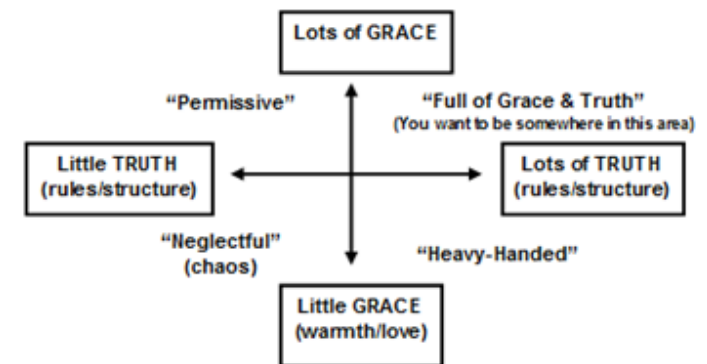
Lots of GRACE

"Permissive"

"Full of Grace & Truth"
(You want to be somewhere in this area)

Little TRUTH
(rules/structure)

Lots of TRUTH
(rules/structure)

"Neglectful"
(chaos)

"Heavy-Handed"

Little GRACE
(warmth/love)